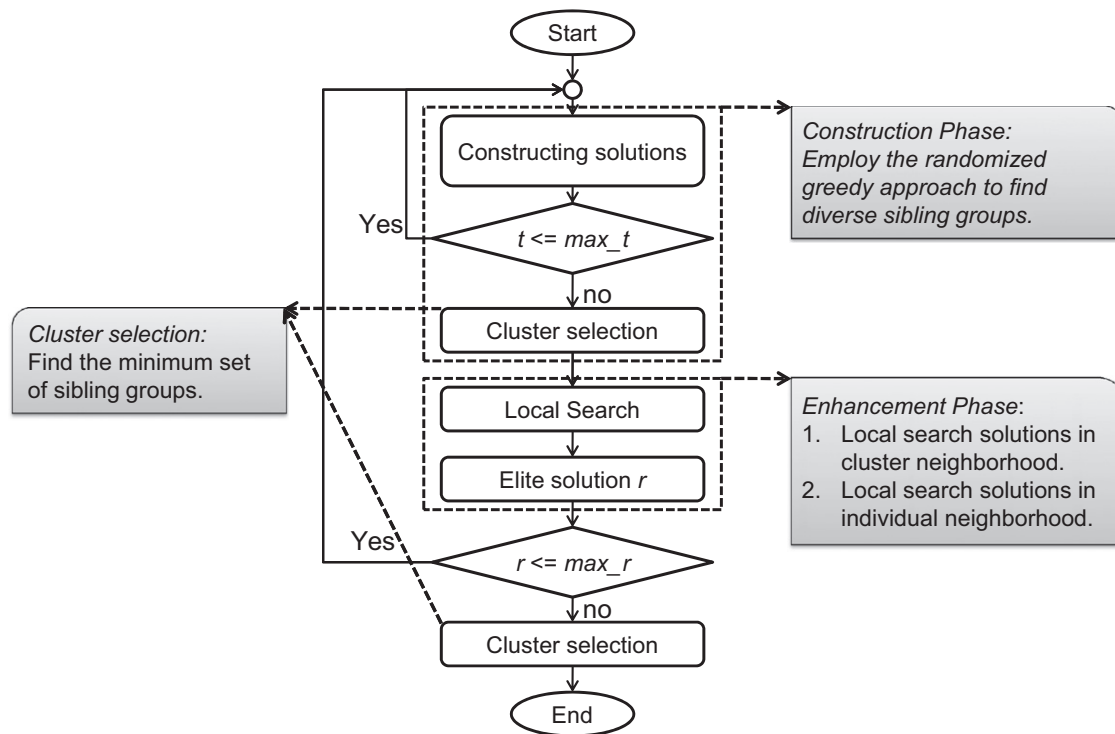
Start

Constructing solutions

Construction Phase: Employ the randomized greedy approach to find diverse sibling groups.

Yes

$t <= max\_t$

no

Cluster selection: Find the minimum set of sibling groups.

Cluster selection

Local Search

Enhancement Phase:
1. Local search solutions in cluster neighborhood.
2. Local search solutions in individual neighborhood.

Elite solution $r$

Yes

$r <= max\_r$

no

Cluster selection

End